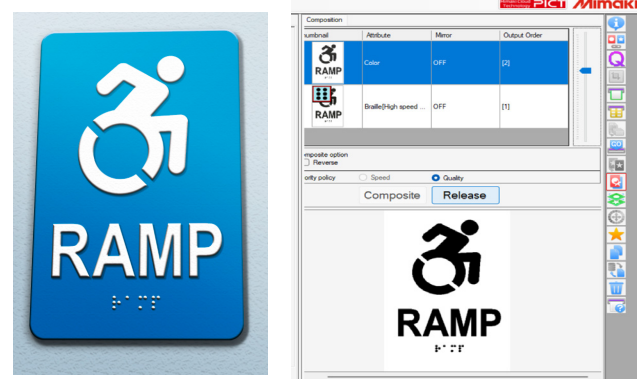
RAMP

Mimaki Cloud Technology PICT Mimaki

Composition

| humbnail | Attribute | Mirror | Output Order |
|---|---|---|---|
| RAMP | Color | OFF | [2] |
| RAMP | Braille(High speed ... | OFF | [1] |

omposite option
Reverse

iority policy
Speed
Quality

Composite
Release

RAMP